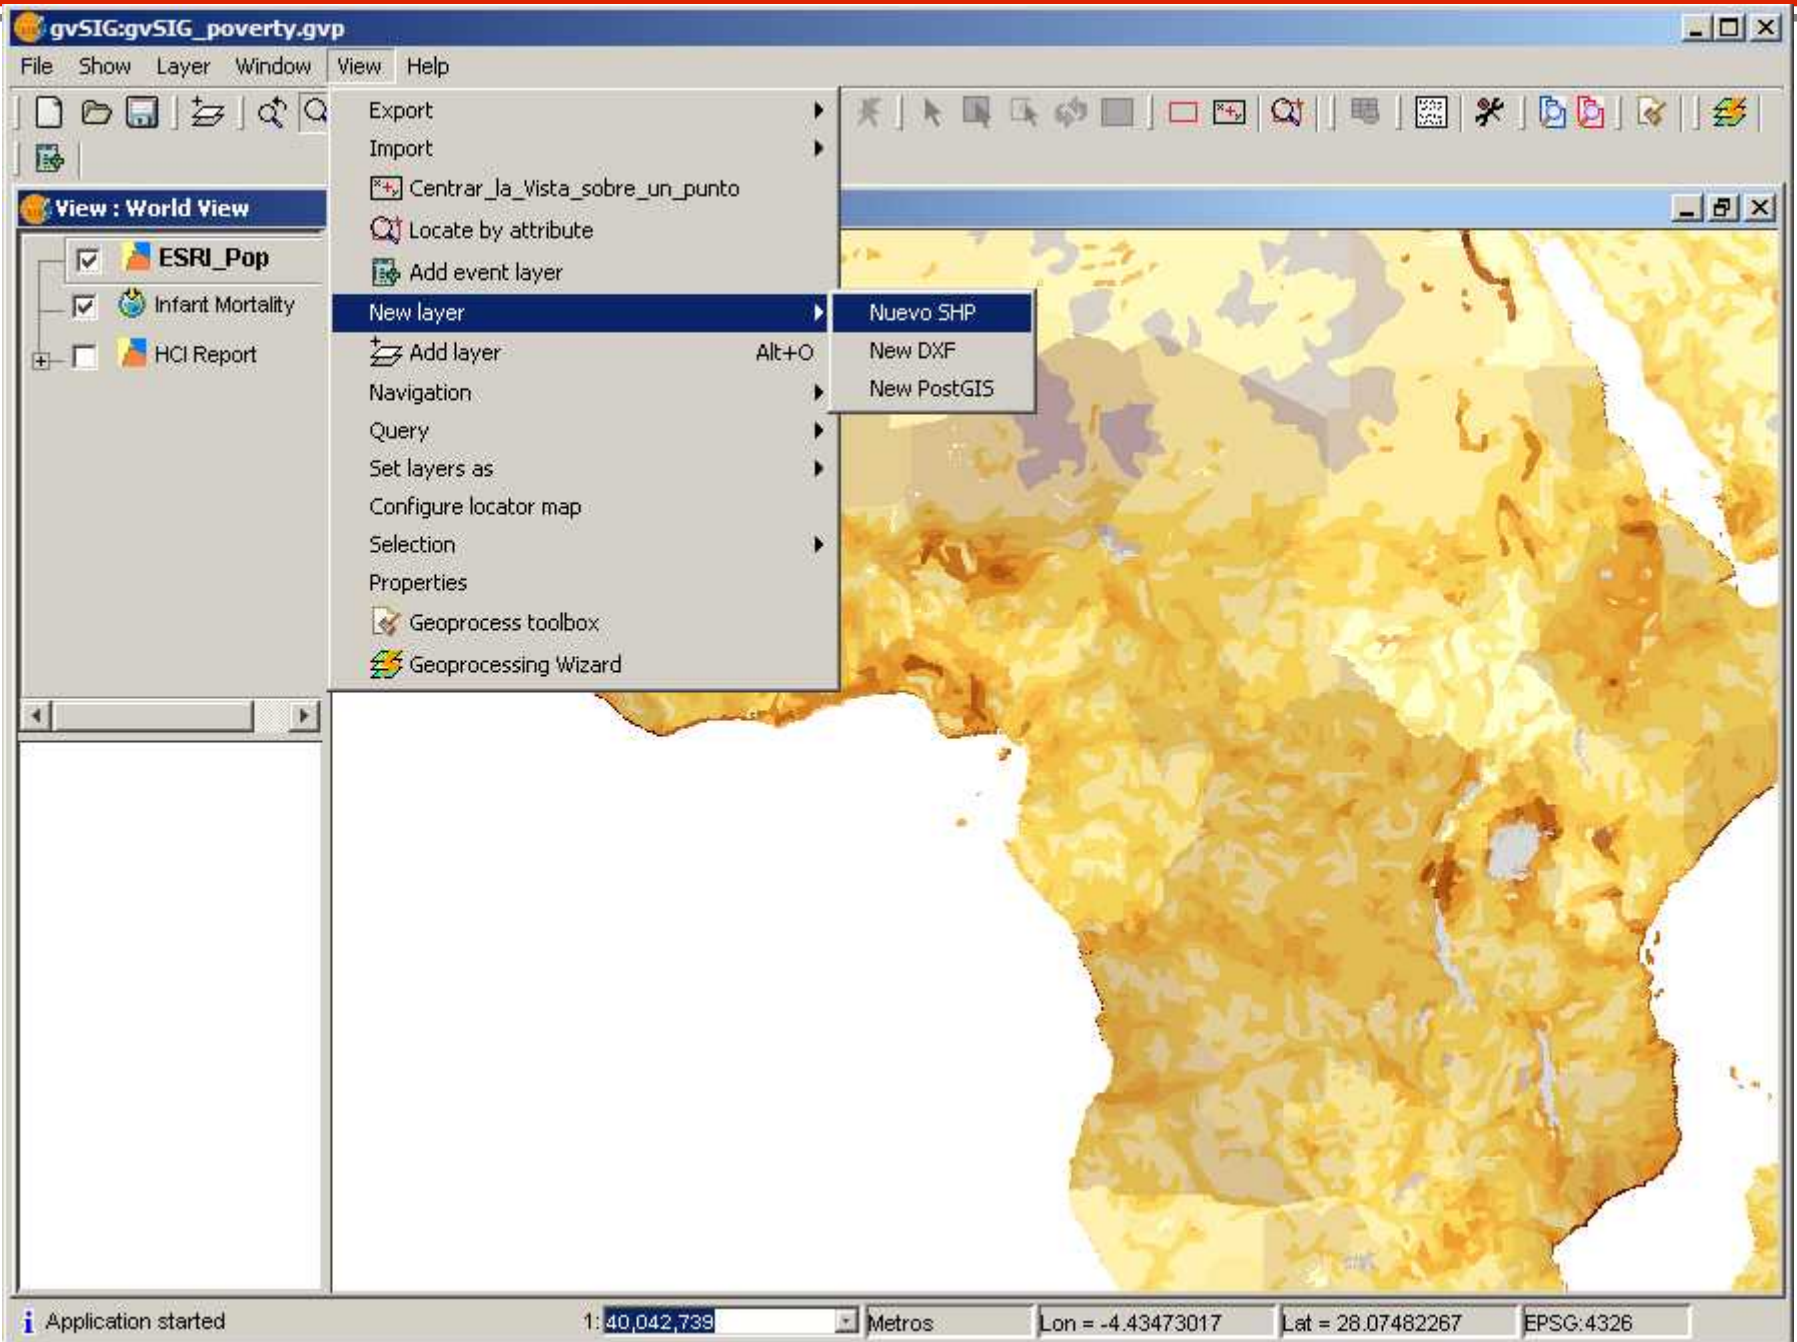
gvSIG:gvSIG_poverty.gvp

File Show Layer Window View Help

View : World View

ESRI_Pop
Infant Mortality
HCI Report

Export
Import
Centrar_la_Vista_sobre_un_punto
Locate by attribute
Add event layer
New layer
Add layer Alt+O
Navigation
Query
Set layers as
Configure locator map
Selection
Properties
Geoprocess toolbox
Geoprocessing Wizard

Nuevo SHP
New DXF
New PostGIS

Application started
1: 40,042,739
Metros
Lon = -4.43473017
Lat = 28.07482267
EPSG:4326